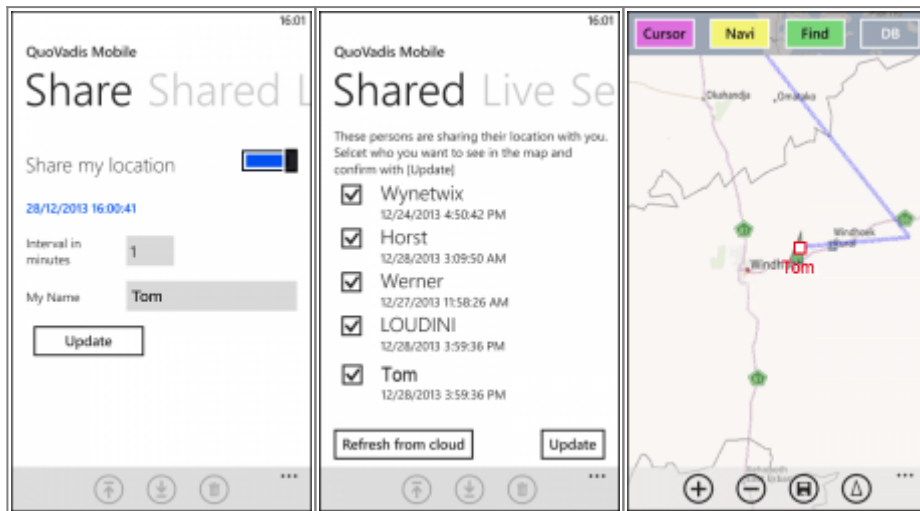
16:01

QuoVadis Mobile

Share Shared L

Share my location

28/12/2013 16:00:41

Interval in minutes 1

My Name Tom

Update

...

16:01

QuoVadis Mobile

Shared Live Se

These persons are sharing their location with you. Selcet who you want to see in the map and confirm with [Update]

Wynetwix
12/24/2013 4:50:42 PM

Horst
12/28/2013 3:09:50 AM

Werner
12/27/2013 11:58:26 AM

LOUDINI
12/28/2013 3:59:36 PM

Tom
12/28/2013 3:59:36 PM

Refresh from cloud

Update

...

Cursor Navi Find DB

Okahandja

Omatako

Windhoek Rural

Windh

Tom

...